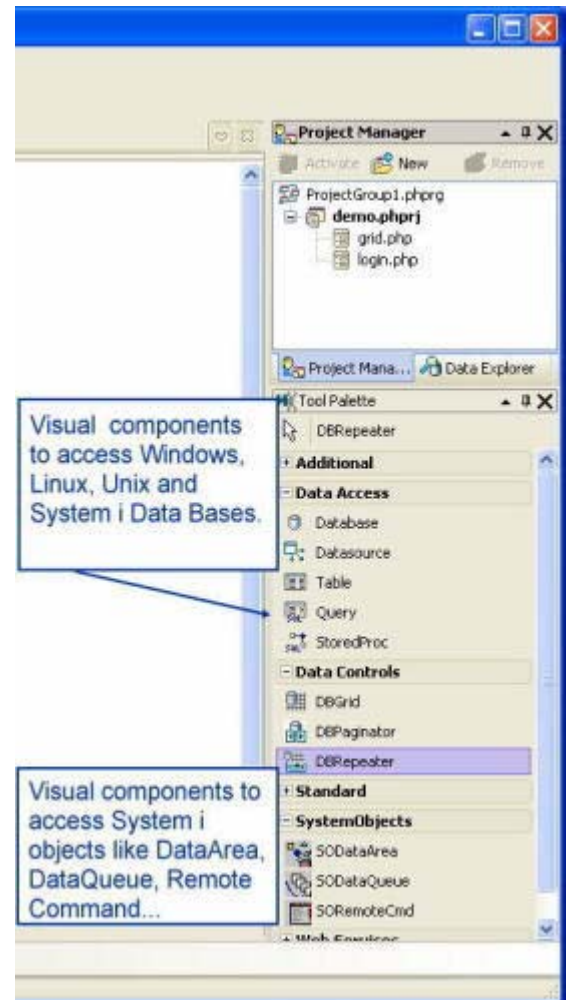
Project Manager

Activate New Remove

ProjectGroup1.phprg
demo.phprj
grid.php
login.php

Project Mana... Data Explorer

Tool Palette

DBRepeater
+ Additional
- Data Access
Database
Datasource
Table
Query
StoredProc
- Data Controls
DBGrid
DBPaginator
DBRepeater
+ Standard
- SystemObjects
SODataArea
SODataQueue
SORemoteCmd
+ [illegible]

Visual components to access Windows, Linux, Unix and System i Data Bases.

Visual components to access System i objects like DataArea, DataQueue, Remote Command...